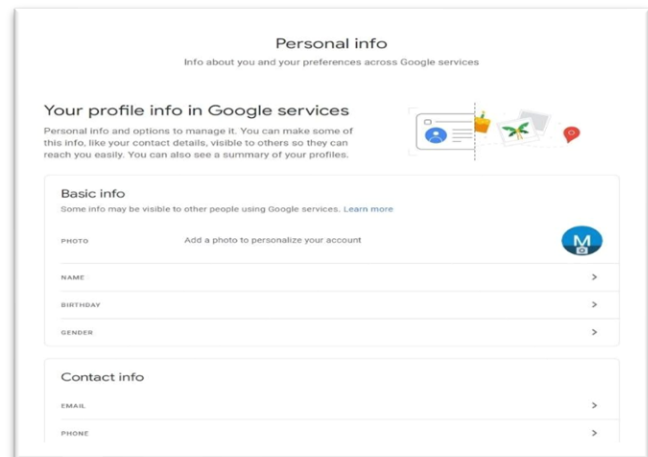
Personal info

Info about you and your preferences across Google services

Your profile info in Google services

Personal info and options to manage it. You can make some of this info, like your contact details, visible to others so they can reach you easily. You can also see a summary of your profiles.

Basic info

Some info may be visible to other people using Google services. Learn more

PHOTO
Add a photo to personalize your account
M

NAME
>

BIRTHDAY
>

GENDER
>

Contact info

EMAIL
>

PHONE
>